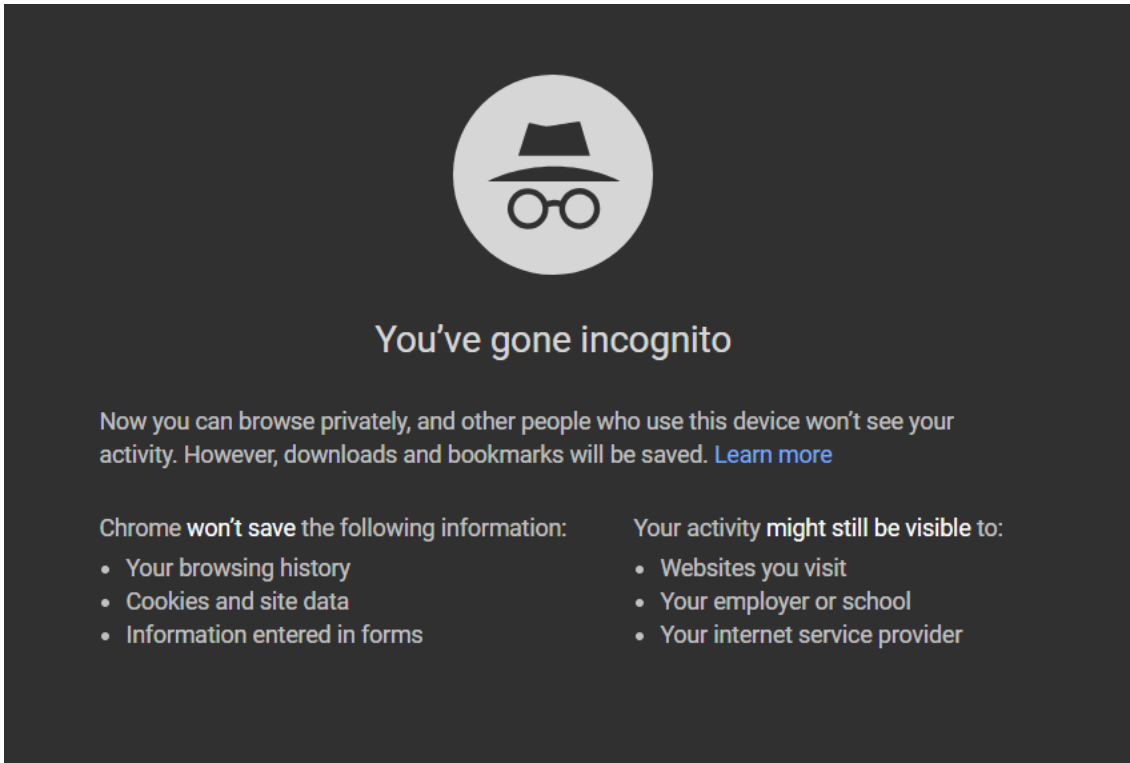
You’ve gone incognito

Now you can browse privately, and other people who use this device won’t see your activity. However, downloads and bookmarks will be saved. Learn more

Chrome won’t save the following information:
- Your browsing history
- Cookies and site data
- Information entered in forms

Your activity might still be visible to:
- Websites you visit
- Your employer or school
- Your internet service provider